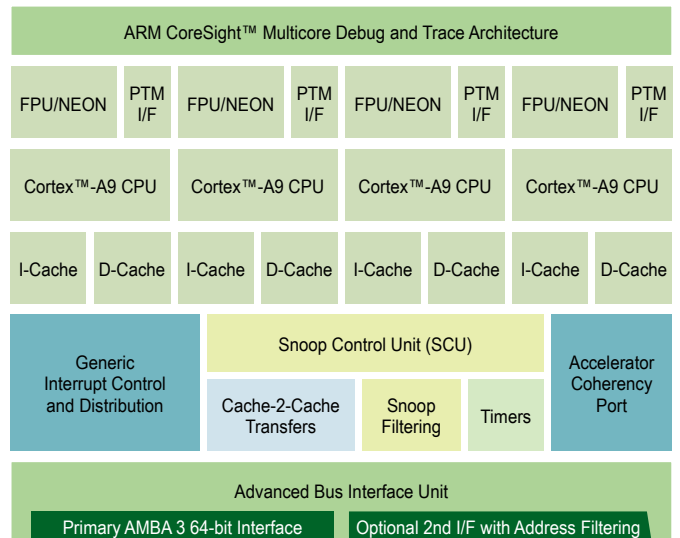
ARM CoreSight™ Multicore Debug and Trace Architecture

FPU/NEON

PTM I/F

FPU/NEON

PTM I/F

FPU/NEON

PTM I/F

FPU/NEON

PTM I/F

Cortex™-A9 CPU

Cortex™-A9 CPU

Cortex™-A9 CPU

Cortex™-A9 CPU

I-Cache

D-Cache

I-Cache

D-Cache

I-Cache

D-Cache

I-Cache

D-Cache

Generic Interrupt Control and Distribution

Snoop Control Unit (SCU)

Accelerator Coherency Port

Cache-2-Cache Transfers

Snoop Filtering

Timers

Advanced Bus Interface Unit

Primary AMBA 3 64-bit Interface

Optional 2nd I/F with Address Filtering